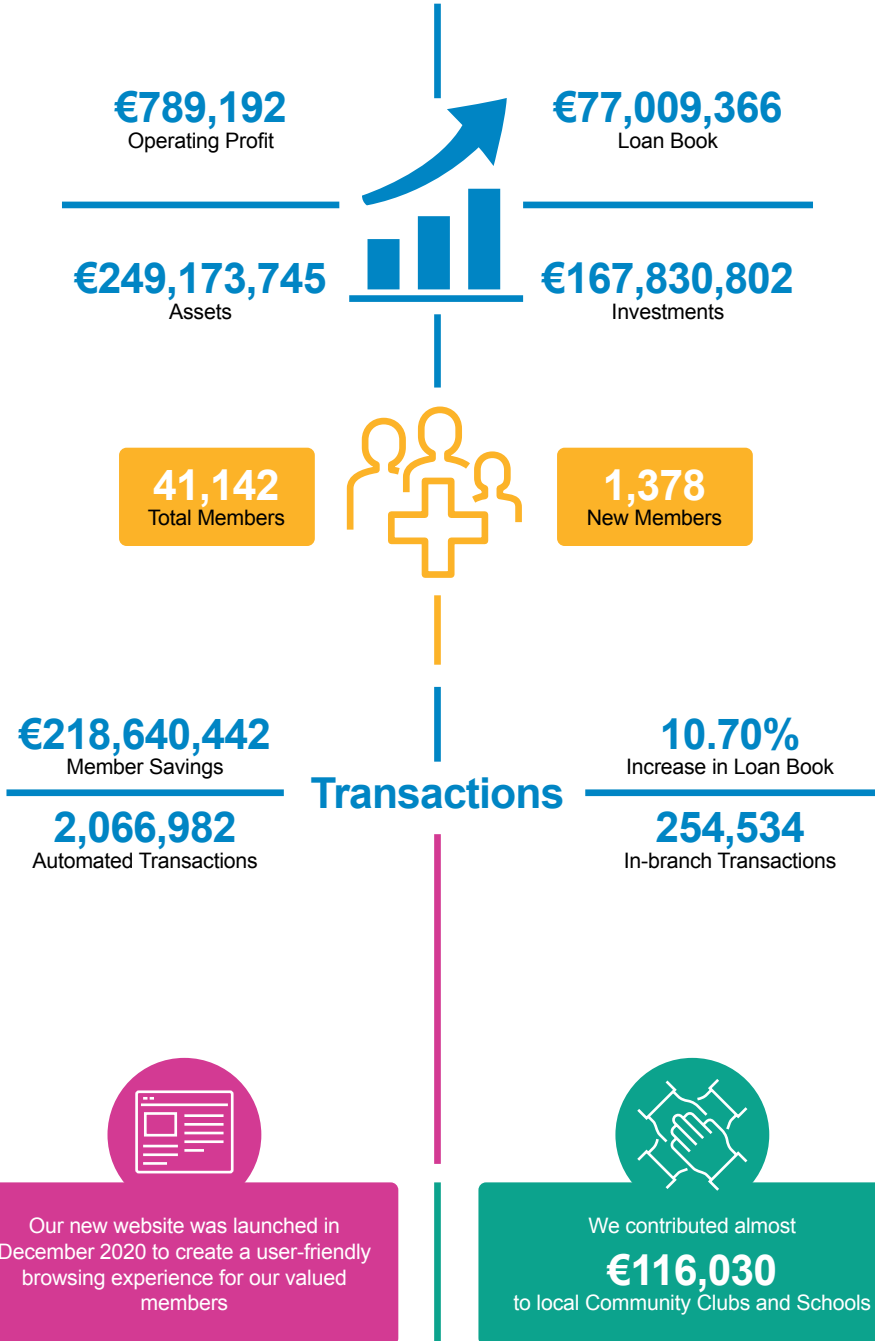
€789,192
Operating Profit

€77,009,366
Loan Book

€249,173,745
Assets

€167,830,802
Investments

41,142
Total Members

1,378
New Members

€218,640,442
Member Savings

2,066,982
Automated Transactions

Transactions

10.70%
Increase in Loan Book

254,534
In-branch Transactions

Our new website was launched in December 2020 to create a user-friendly browsing experience for our valued members

We contributed almost
€116,030
to local Community Clubs and Schools